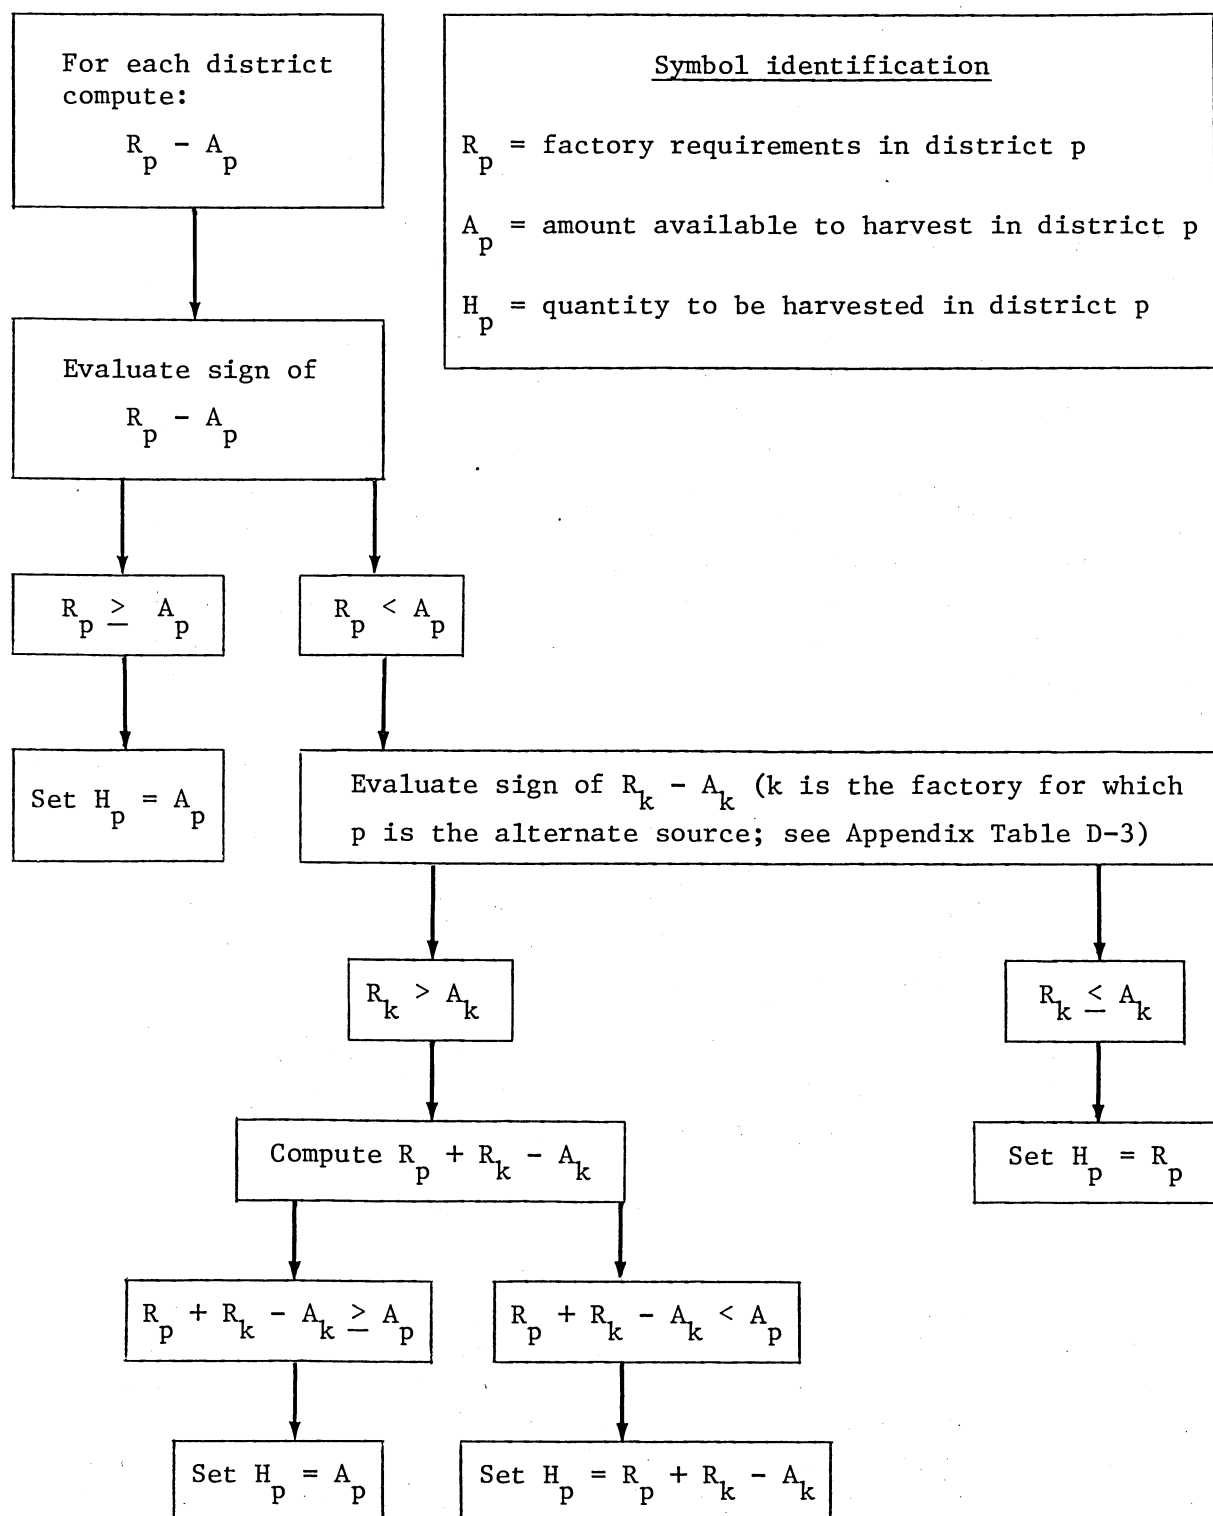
For each district compute:

$R_p - A_p$

Symbol identification

$R_p$ = factory requirements in district p

$A_p$ = amount available to harvest in district p

$H_p$ = quantity to be harvested in district p

Evaluate sign of

$R_p - A_p$

$R_p \geq A_p$

$R_p < A_p$

Set $H_p = A_p$

Evaluate sign of $R_k - A_k$ (k is the factory for which p is the alternate source; see Appendix Table D-3)

$R_k > A_k$

$R_k \leq A_k$

Compute $R_p + R_k - A_k$

Set $H_p = R_p$

$R_p + R_k - A_k \geq A_p$

$R_p + R_k - A_k < A_p$

Set $H_p = A_p$

Set $H_p = R_p + R_k - A_k$